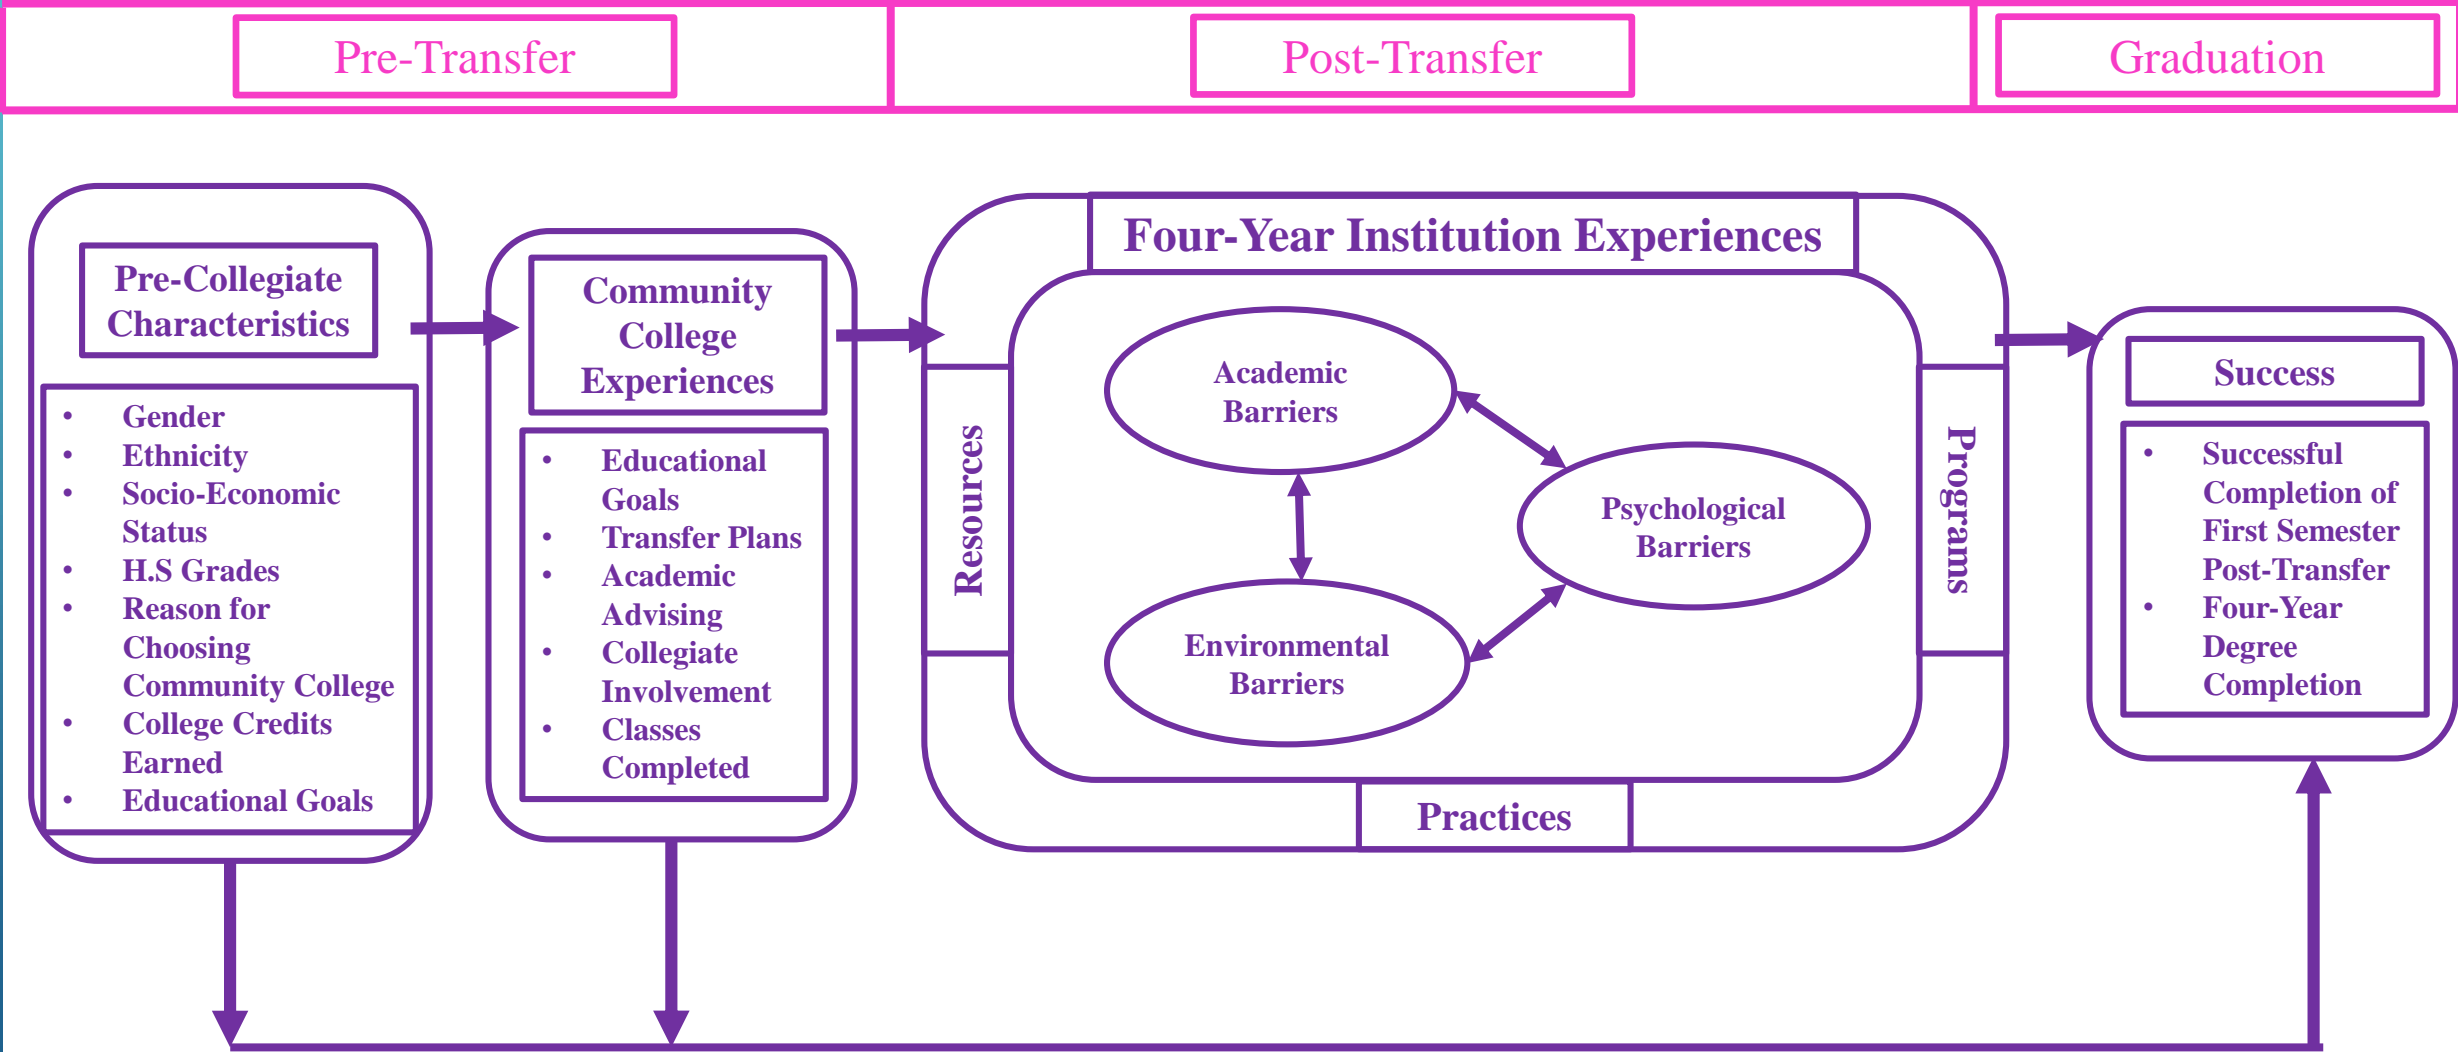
Pre-Transfer

Post-Transfer

Graduation

Pre-Collegiate Characteristics

- Gender
- Ethnicity
- Socio-Economic Status
- H.S Grades
- Reason for Choosing Community College
- College Credits Earned
- Educational Goals

Community College Experiences

- Educational Goals
- Transfer Plans
- Academic Advising
- Collegiate Involvement
- Classes Completed

Four-Year Institution Experiences

Resources

Academic Barriers

Psychological Barriers

Environmental Barriers

Programs

Practices

Success

- Successful Completion of First Semester Post-Transfer
- Four-Year Degree Completion